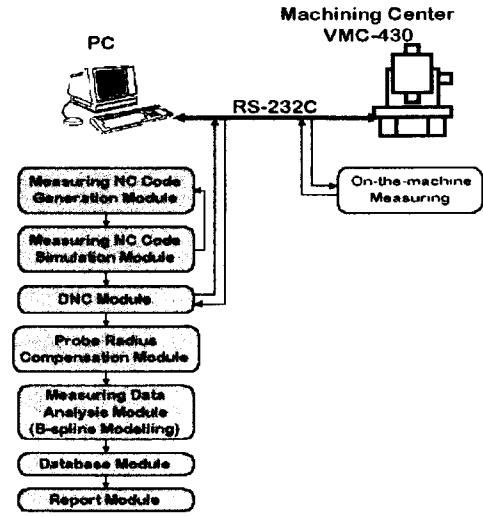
Machining Center
VMC-430

PC

RS-232C

On-the-machine Measuring

Measuring NC Code Generation Module

Measuring NC Code Simulation Module

DNC Module

Probe Radius Compensation Module

Measuring Data Analysis Module (B-spline Modelling)

Database Module

Report Module